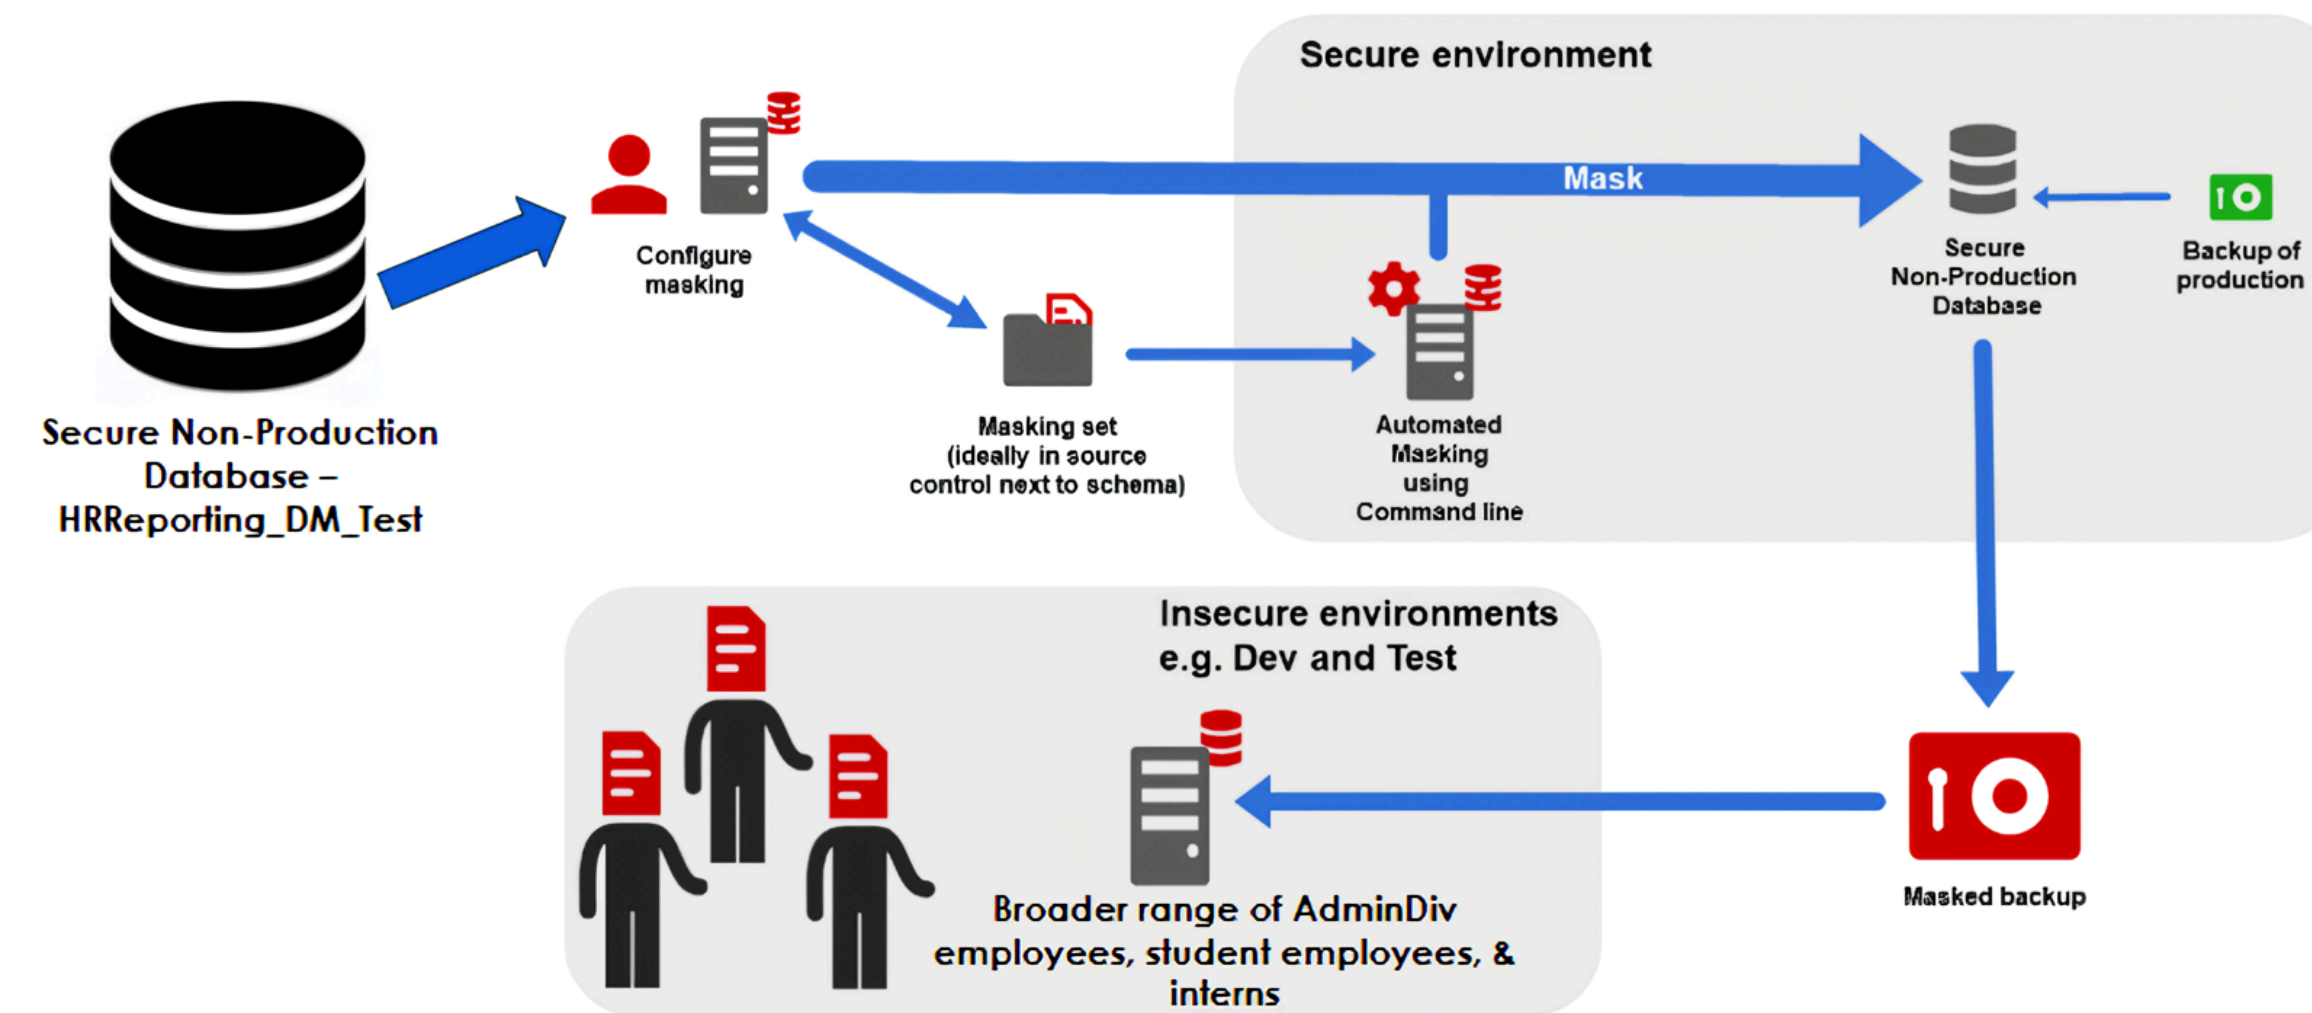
Secure Non-Production Database – HRReporting_DM_Test

Configure masking

Mask

Secure environment

Masking set (ideally in source control next to schema)

Automated Masking using Command line

Secure Non-Production Database

Backup of production

Insecure environments e.g. Dev and Test

Broader range of AdminDiv employees, student employees, & interns

Masked backup